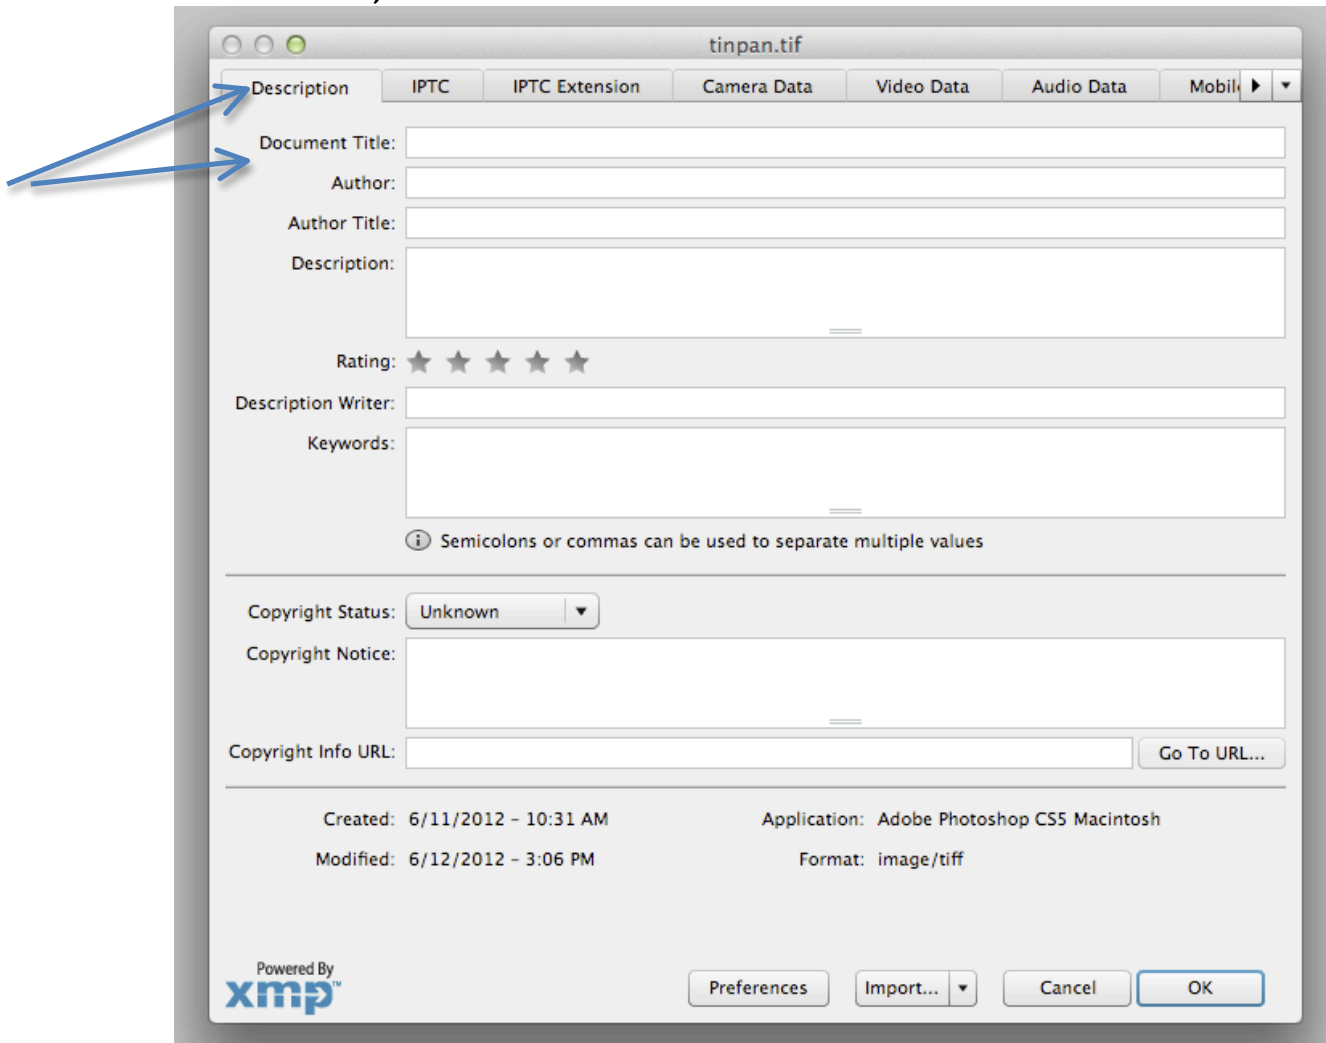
tinpan.tif

Description | IPTC | IPTC Extension | Camera Data | Video Data | Audio Data | Mobil

Document Title:

Author:

Author Title:

Description:

Rating:

Description Writer:

Keywords:

Semicolons or commas can be used to separate multiple values

Copyright Status: Unknown

Copyright Notice:

Copyright Info URL: Go To URL...

Created: 6/11/2012 - 10:31 AM

Application: Adobe Photoshop CS5 Macintosh

Modified: 6/12/2012 - 3:06 PM

Format: image/tiff

Powered By xmp™

Preferences Import... Cancel OK